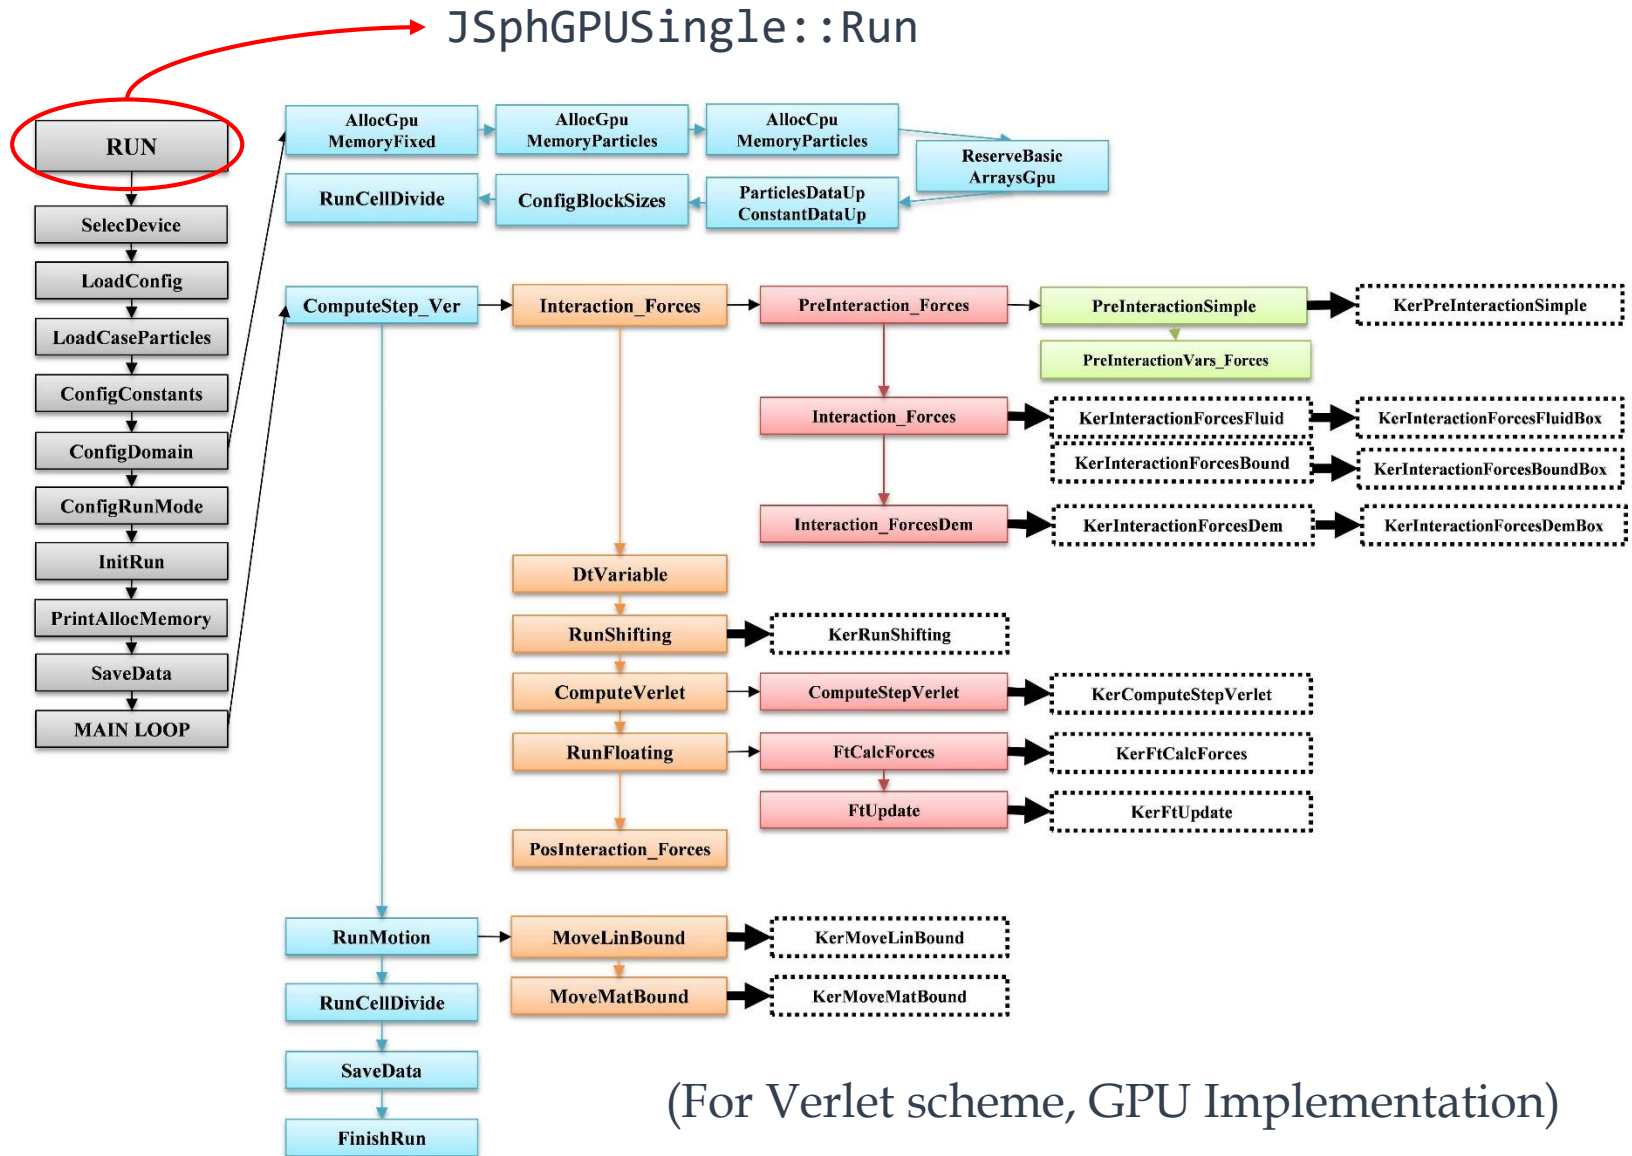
JSphGPUSingle::Run

RUN

SelecDevice

LoadConfig

LoadCaseParticles

ConfigConstants

ConfigDomain

ConfigRunMode

InitRun

PrintAllocMemory

SaveData

MAIN LOOP

AllocGpu MemoryFixed

AllocGpu MemoryParticles

AllocCpu MemoryParticles

ReserveBasic ArraysGpu

RunCellDivide

ConfigBlockSizes

ParticlesDataUp ConstantDataUp

ComputeStep_Ver

Interaction_Forces

PreInteraction_Forces

PreInteractionSimple

KerPreInteractionSimple

PreInteractionVars_Forces

Interaction_Forces

KerInteractionForcesFluid

KerInteractionForcesFluidBox

KerInteractionForcesBound

KerInteractionForcesBoundBox

Interaction_ForcesDem

KerInteractionForcesDem

KerInteractionForcesDemBox

DtVariable

RunShifting

KerRunShifting

ComputeVerlet

ComputeStepVerlet

KerComputeStepVerlet

RunFloating

FtCalcForces

KerFtCalcForces

FtUpdate

KerFtUpdate

PosInteraction_Forces

RunMotion

MoveLinBound

KerMoveLinBound

MoveMatBound

KerMoveMatBound

RunCellDivide

SaveData

FinishRun

(For Verlet scheme, GPU Implementation)